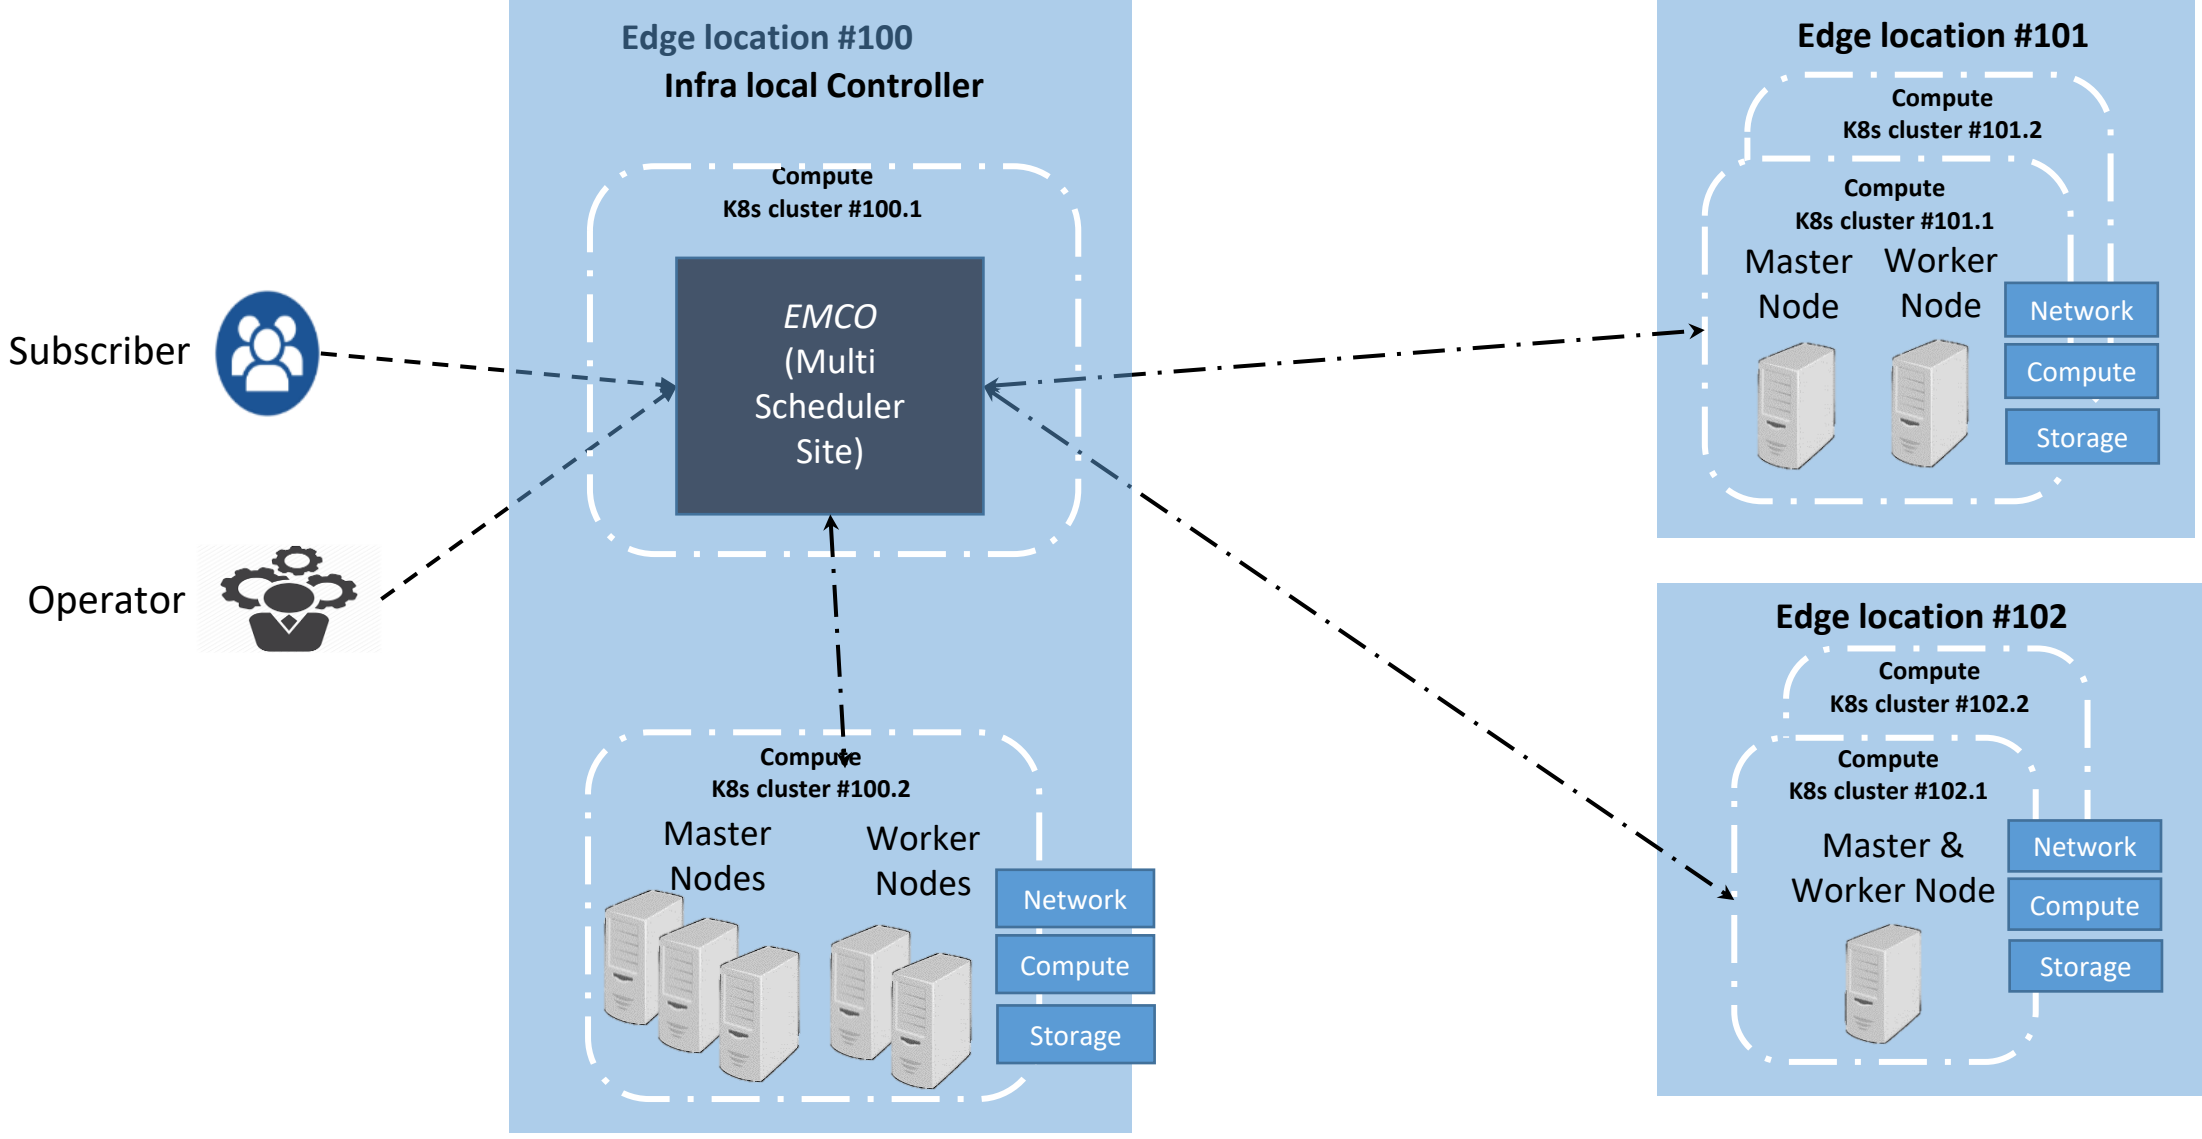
Edge location #100
Infra local Controller

Compute
K8s cluster #100.1

EMCO
(Multi
Scheduler
Site)

Subscriber

Operator

Compute
K8s cluster #100.2
Master
Nodes
Worker
Nodes
Network
Compute
Storage

Edge location #101
Compute
K8s cluster #101.2
Compute
K8s cluster #101.1
Master
Node
Worker
Node
Network
Compute
Storage

Edge location #102
Compute
K8s cluster #102.2
Compute
K8s cluster #102.1
Master &
Worker Node
Network
Compute
Storage